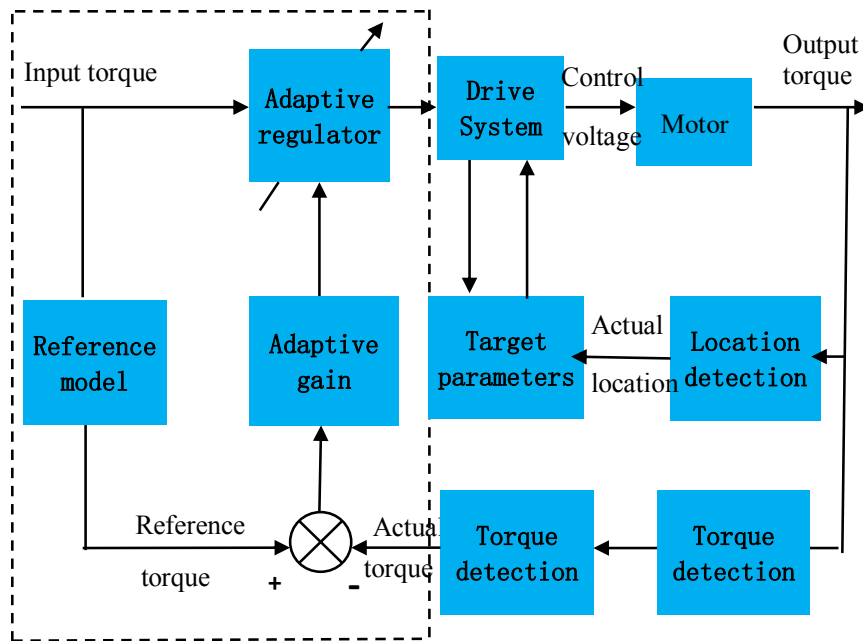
Input torque

Adaptive regulator

Drive System

Control voltage

Motor

Output torque

Reference model

Adaptive gain

Target parameters

Actual location

Location detection

Reference torque

+

-

Actual torque

Torque detection

Torque detection